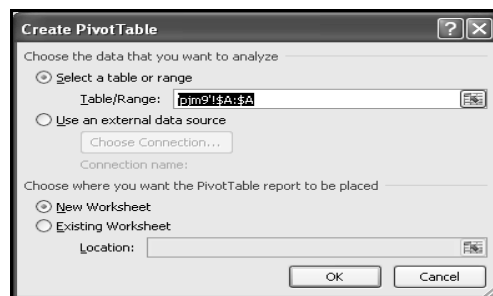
Create PivotTable

Choose the data that you want to analyze

Select a table or range

Table/Range: pjm9'!$A:$A

Use an external data source

Choose Connection...

Connection name:

Choose where you want the PivotTable report to be placed

New Worksheet

Existing Worksheet

Location:

OK

Cancel